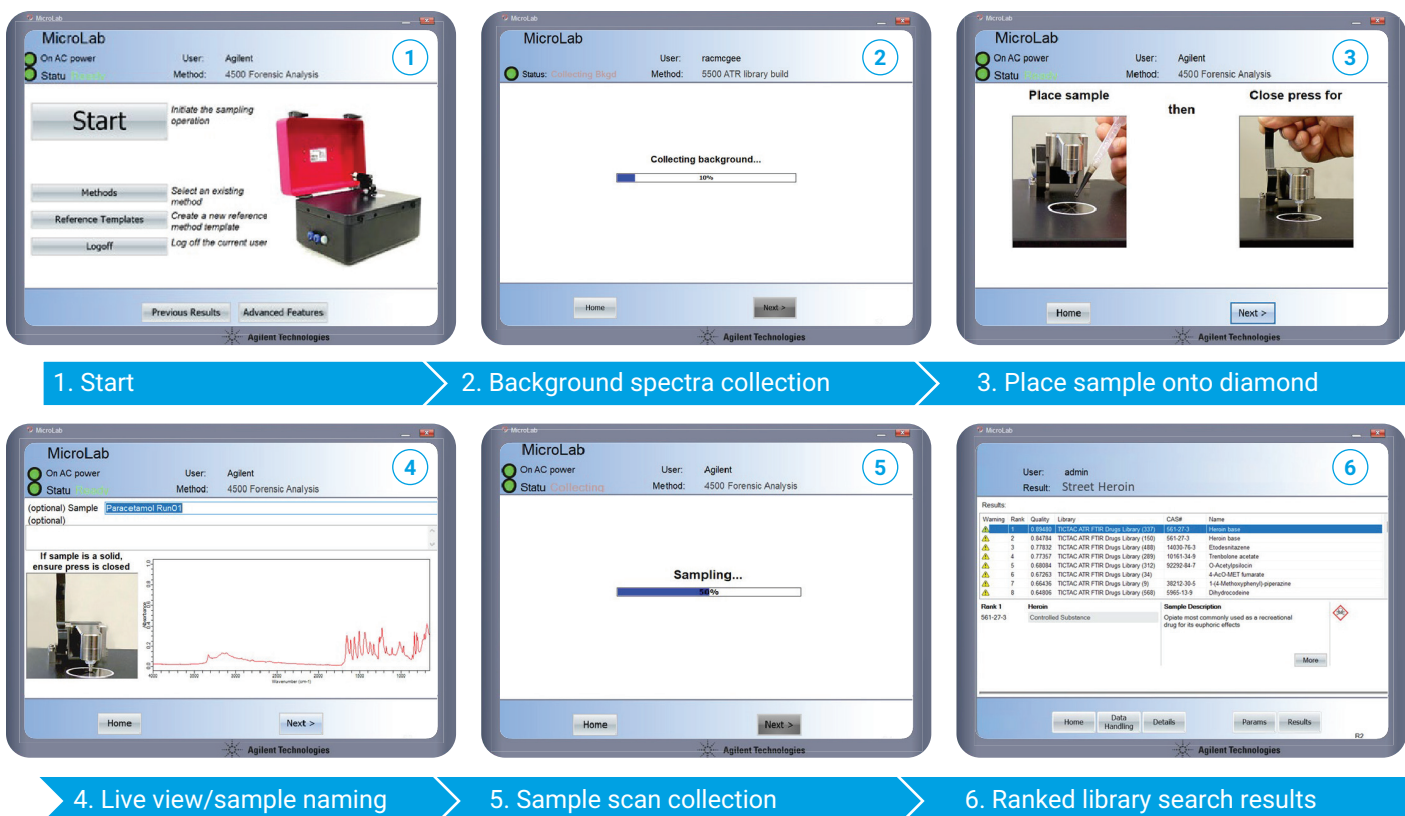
MicroLab

MicroLab
On AC power
Statu Ready
User: Agilent
Method: 4500 Forensic Analysis

1

Start
Initiate the sampling operation

Methods
Select an existing method

Reference Templates
Create a new reference method template

Logoff
Log off the current user

Previous Results
Advanced Features

Agilent Technologies

MicroLab

MicroLab
User: racmcgee
Status: Collecting Bkgd
Method: 5500 ATR library build

2

Collecting background...
10%

Home
Next >

Agilent Technologies

MicroLab

MicroLab
On AC power
Statu Ready
User: Agilent
Method: 4500 Forensic Analysis

3

Place sample
then
Close press for

Home
Next >

Agilent Technologies

1. Start
2. Background spectra collection
3. Place sample onto diamond

MicroLab

MicroLab
On AC power
Statu Ready
User: Agilent
Method: 4500 Forensic Analysis

4

(optional) Sample Paracetamol Run01
(optional)

If sample is a solid, ensure press is closed

Absorbance
Wavenumber (cm-1)

Home
Next >

Agilent Technologies

MicroLab

MicroLab
On AC power
Statu Collecting
User: Agilent
Method: 4500 Forensic Analysis

5

Sampling...
54%

Home
Next >

Agilent Technologies

MicroLab

User: admin
Result: Street Heroin

6

Results:

| Warning | Rank | Quality | Library | CAS# | Name |
|---|---|---|---|---|---|
| | 1 | 0.89489 | TICTAC ATR FTIR Drugs Library (337) | 561-27-3 | Heroin base |
| | 2 | 0.84784 | TICTAC ATR FTIR Drugs Library (150) | 561-27-3 | Heroin base |
| | 3 | 0.77832 | TICTAC ATR FTIR Drugs Library (488) | 14030-76-3 | Etodesnitazene |
| | 4 | 0.77357 | TICTAC ATR FTIR Drugs Library (289) | 10161-34-9 | Trenbolone acetate |
| | 5 | 0.68084 | TICTAC ATR FTIR Drugs Library (312) | 92292-84-7 | O-Acetylpsilocin |
| | 6 | 0.67263 | TICTAC ATR FTIR Drugs Library (34) | | 4-AcO-MET fumarate |
| | 7 | 0.66436 | TICTAC ATR FTIR Drugs Library (9) | 38212-30-5 | 1-(4-Methoxyphenyl)-piperazine |
| | 8 | 0.64806 | TICTAC ATR FTIR Drugs Library (568) | 5965-13-9 | Dihydrocodeine |

Rank 1 Heroin
561-27-3 Controlled Substance

Sample Description
Opiate most commonly used as a recreational drug for its euphoric effects

More

Home
Data Handling
Details
Params
Results

R2

Agilent Technologies

4. Live view/sample naming
5. Sample scan collection
6. Ranked library search results